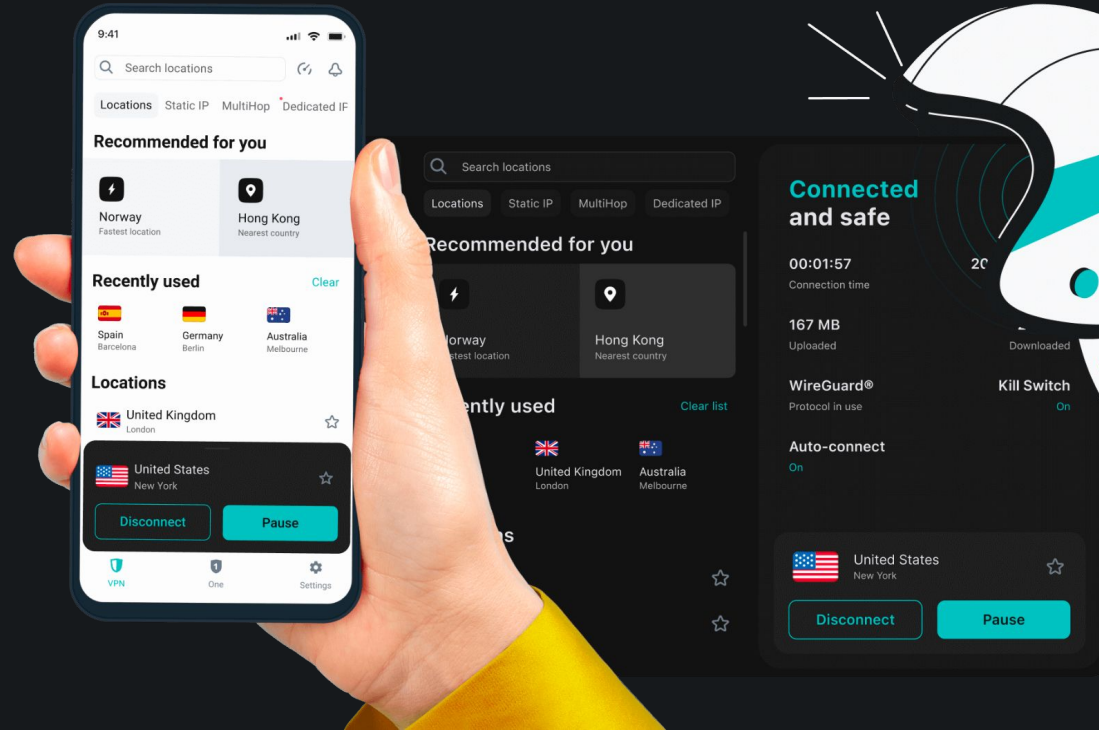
9:41

Search locations

Locations Static IP MultiHop Dedicated IF

Recommended for you

Norway
Fastest location

Hong Kong
Nearest country

Recently used

Clear

Spain
Barcelona

Germany
Berlin

Australia
Melbourne

Locations

United Kingdom
London

United States
New York

Disconnect

Pause

VPN

One

Settings

Search locations

Locations Static IP MultiHop Dedicated IP

Recommended for you

Norway
astest location

Hong Kong
Nearest country

ently used

Clear list

United Kingdom
London

Australia
Melbourne

s

Connected
and safe

00:01:57
Connection time

20

167 MB
Uploaded

Downloaded

WireGuard®
Protocol in use

Kill Switch
On

Auto-connect
On

United States
New York

Disconnect

Pause